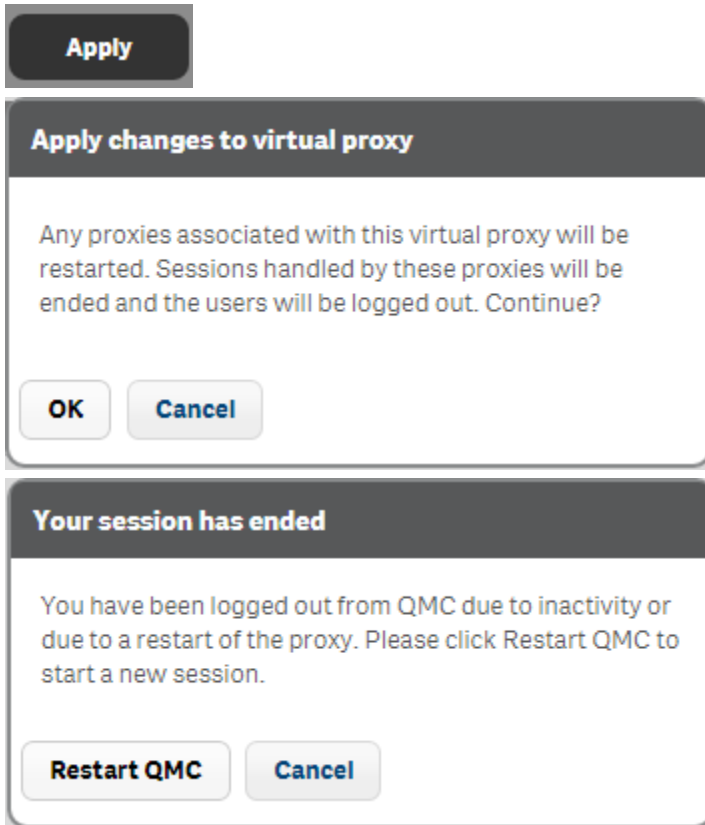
Apply

Apply changes to virtual proxy

Any proxies associated with this virtual proxy will be restarted. Sessions handled by these proxies will be ended and the users will be logged out. Continue?

OK

Cancel

Your session has ended

You have been logged out from QMC due to inactivity or due to a restart of the proxy. Please click Restart QMC to start a new session.

Restart QMC

Cancel